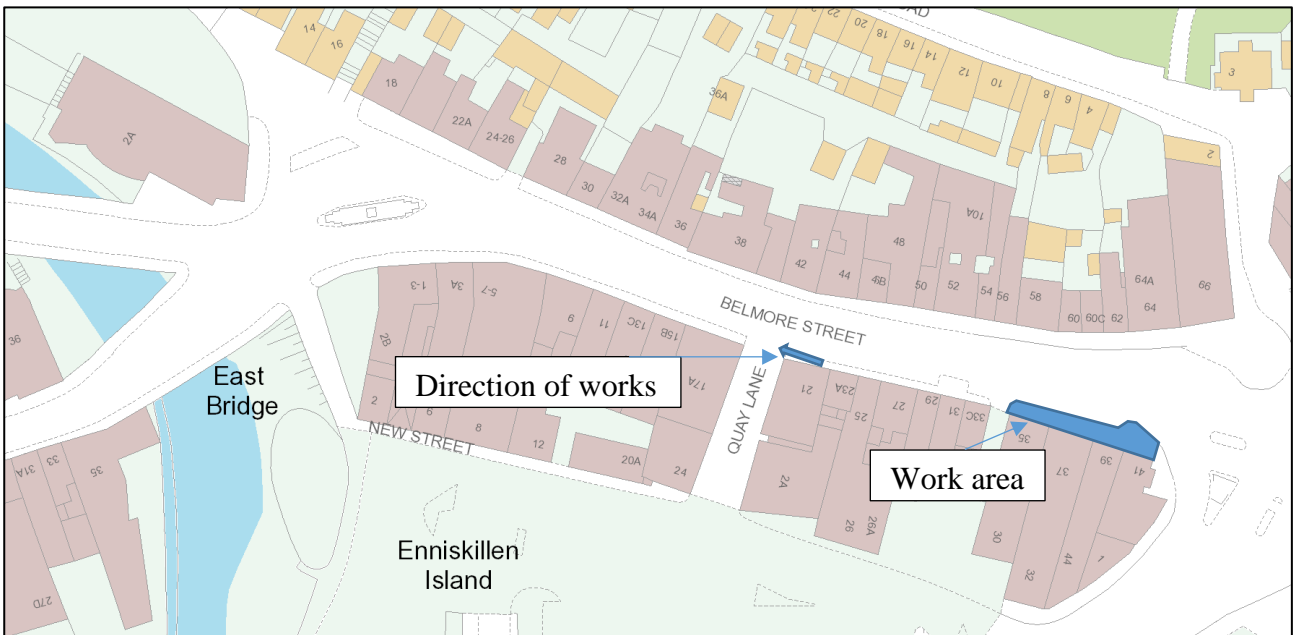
14
16
18
22A
24-26
28
30
32A
34A
36
38
36A
22
20
18
16
14
12
10
8
6
4
3
2
2A
10A
42
44
46B
48
50
52
54
56
58
60
60C
62
64A
64
66
36
1-3
3A
5-7
9
11
13C
15B
17A
2B
2
6
8
12
20A
24
BELMORE STREET
NEW STREET
QUAY LANE
Direction of works
East Bridge
21
23A
25
27
29
31
33C
35
37
39
41
Work area
2A
26
26A
30
32
44
1
31A
33
35
27D
Enniskillen Island